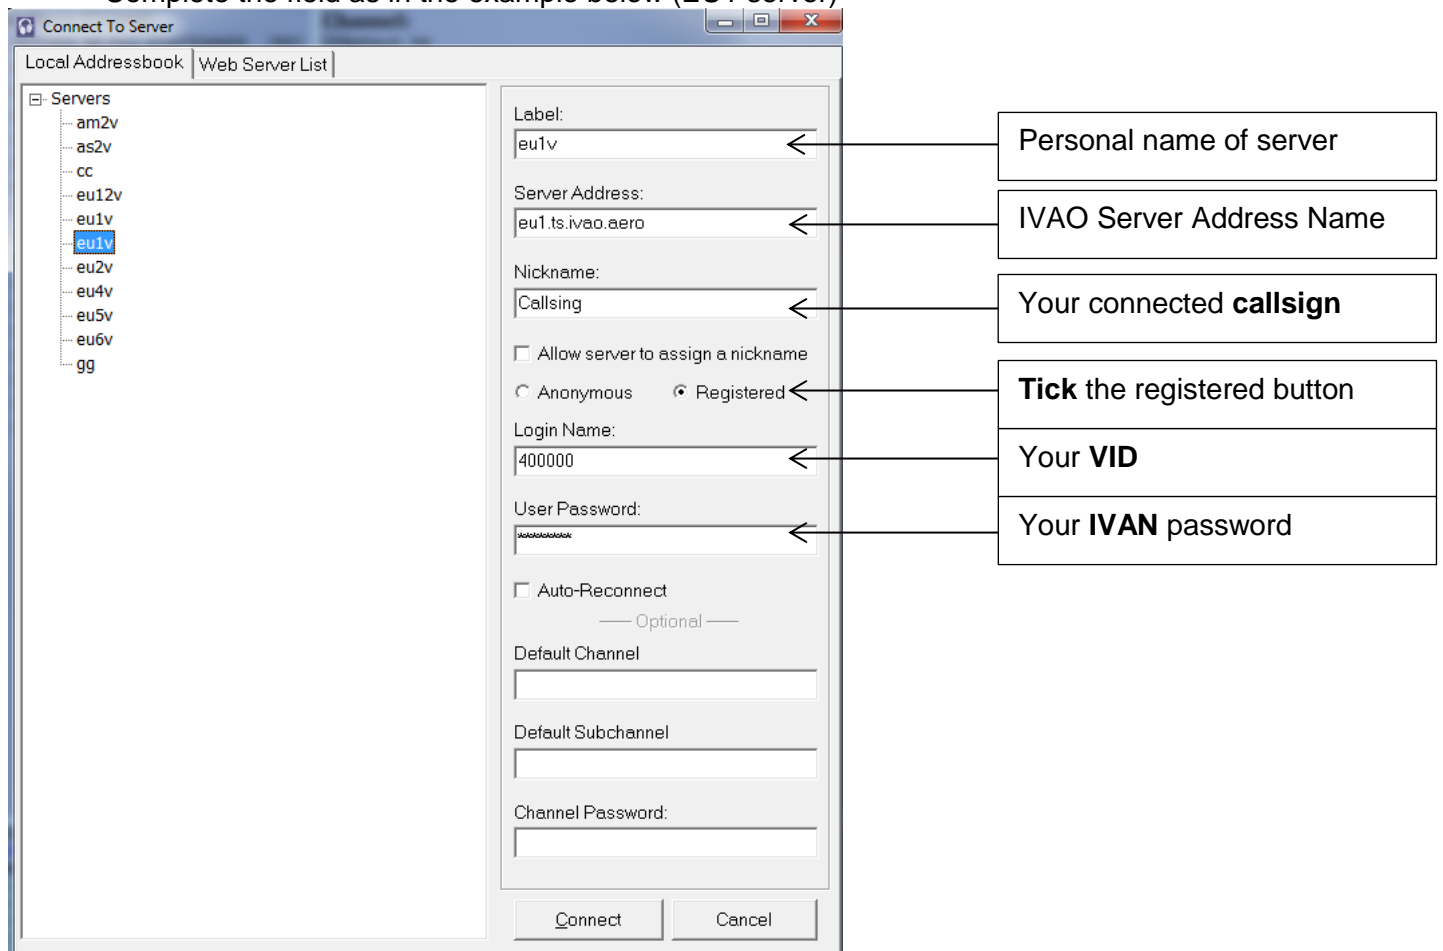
Complete the field as in the example below (EU1 server)

Connect To Server

Local Addressbook | Web Server List

Servers
am2v
as2v
cc
eu12v
eu1v
eu1v
eu2v
eu4v
eu5v
eu6v
gg

Label:
eu1v

Server Address:
eu1.ts.ivao.aero

Nickname:
Callsing

Allow server to assign a nickname

Anonymous Registered

Login Name:
400000

User Password:
********

Auto-Reconnect

Optional

Default Channel

Default Subchannel

Channel Password:

Connect Cancel

Personal name of server

IVAO Server Address Name

Your connected **callsign**

**Tick** the registered button

Your **VID**

Your **IVAN** password